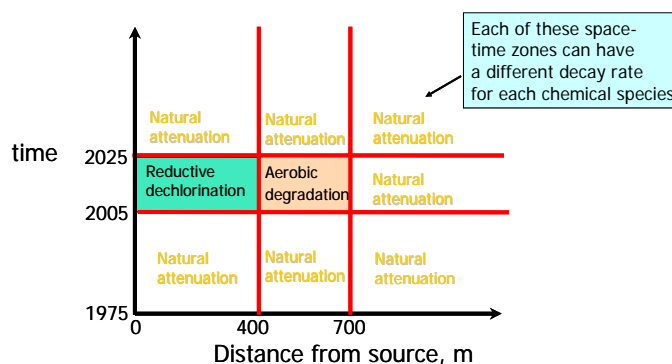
Each of these space-time zones can have a different decay rate for each chemical species

time

Natural attenuation

Natural attenuation

Natural attenuation

2025

Reductive dechlorination

Aerobic degradation

Natural attenuation

2005

Natural attenuation

Natural attenuation

Natural attenuation

1975

0

400

700

Distance from source, m